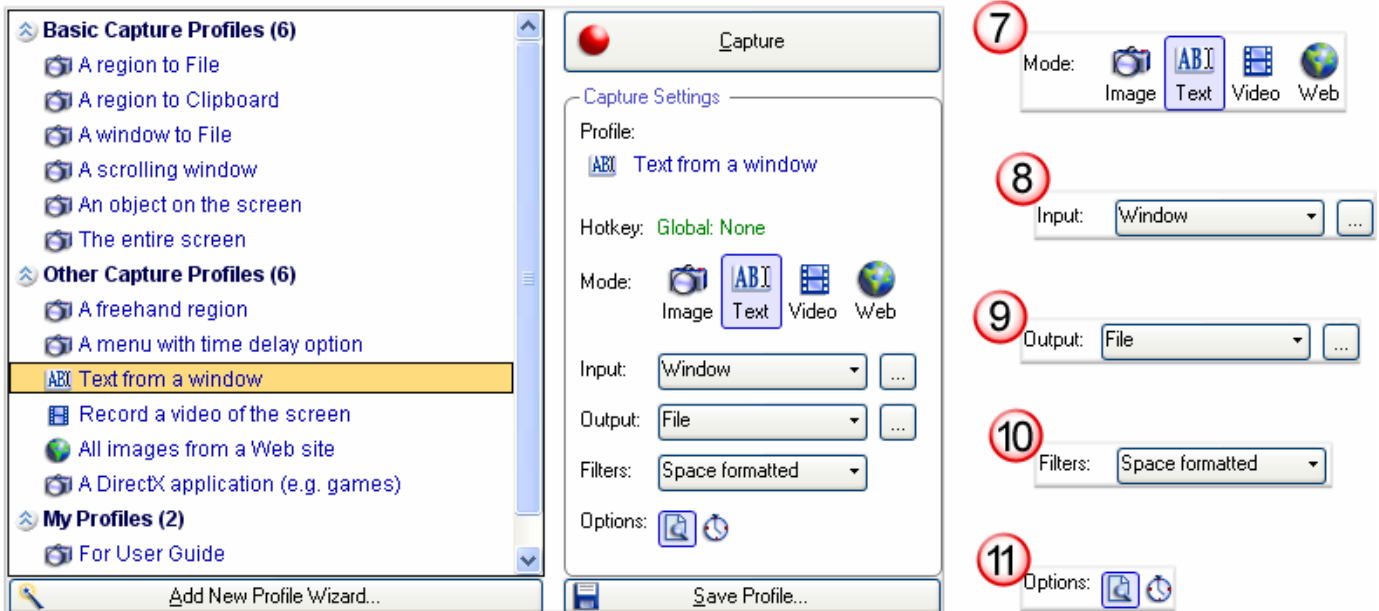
Basic Capture Profiles (6)
A region to File
A region to Clipboard
A window to File
A scrolling window
An object on the screen
The entire screen
Other Capture Profiles (6)
A freehand region
A menu with time delay option
Text from a window
Record a video of the screen
All images from a Web site
A DirectX application (e.g. games)
My Profiles (2)
For User Guide

Add New Profile Wizard...

Capture

Capture Settings
Profile:
Text from a window

Hotkey: Global: None

Mode: Image Text Video Web

Input: Window ...

Output: File ...

Filters: Space formatted

Options:

Save Profile...

7
Mode: Image Text Video Web

8
Input: Window ...

9
Output: File ...

10
Filters: Space formatted

11
Options: